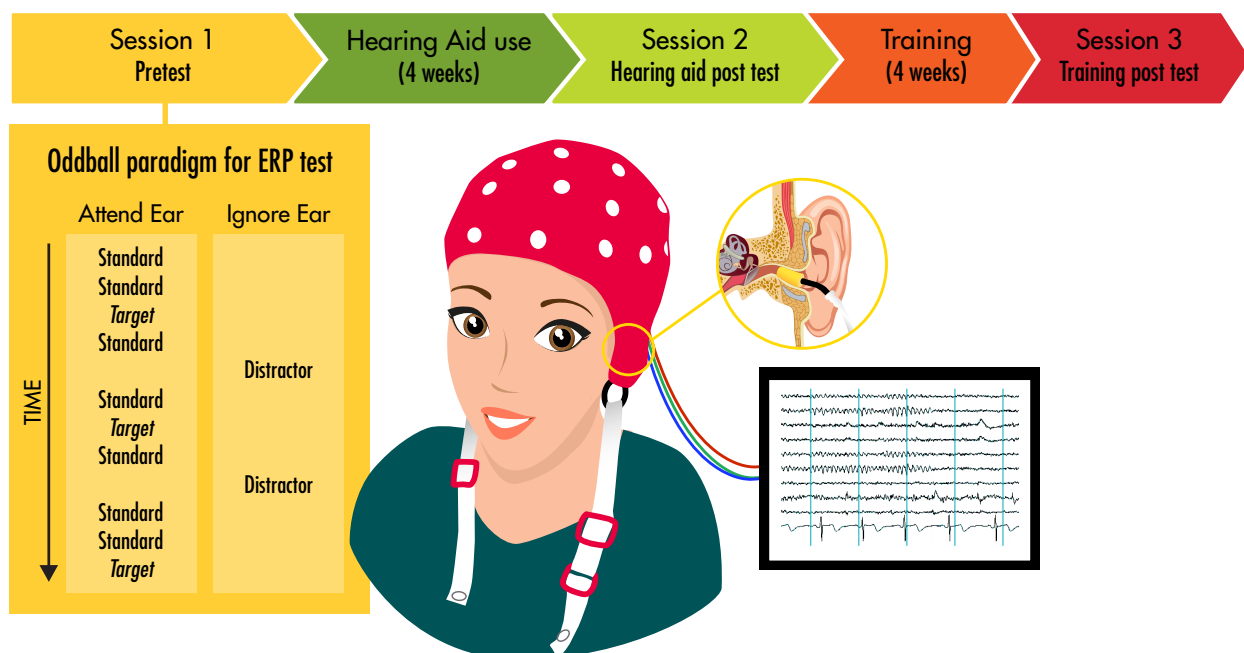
Session 1
Pretest

Hearing Aid use
(4 weeks)

Session 2
Hearing aid post test

Training
(4 weeks)

Session 3
Training post test

Oddball paradigm for ERP test

Attend Ear

Ignore Ear

TIME

Standard
Standard
*Target*
Standard

Standard
*Target*
Standard

Standard
Standard
*Target*

Distractor

Distractor